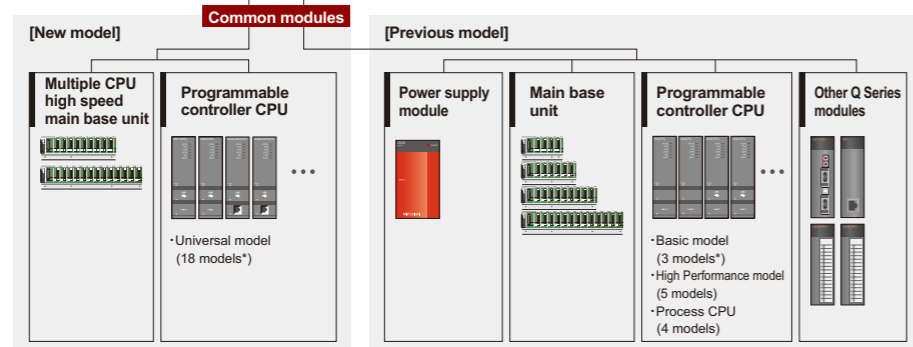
Common modules

[New model]

Multiple CPU high speed main base unit

Programmable controller CPU

・Universal model (18 models*)

[Previous model]

Power supply module

Main base unit

Programmable controller CPU

・Basic model (3 models*)
・High Performance model (5 models)
・Process CPU (4 models)

Other Q Series modules